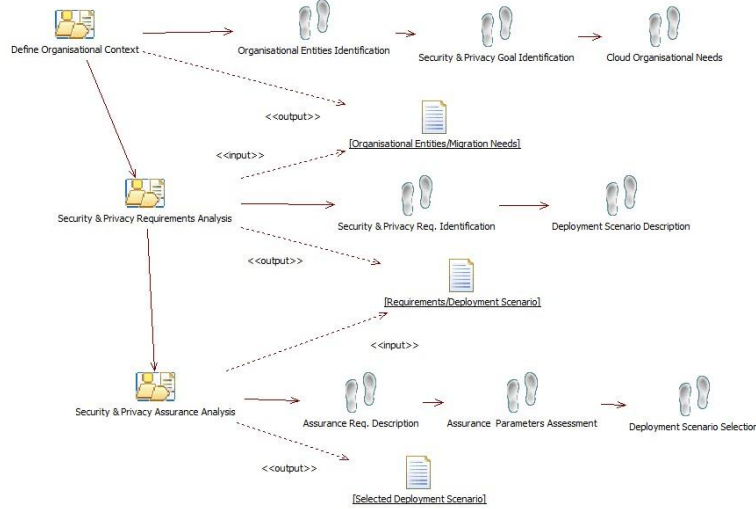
Define Organisational Context

Organisational Entities Identification

Security & Privacy Goal Identification

Cloud Organisational Needs

<<output>>

<<input>>

[Organisational Entities/Migration Needs]

Security & Privacy Requirements Analysis

Security & Privacy Req. Identification

Deployment Scenario Description

<<output>>

[Requirements/Deployment Scenario]

<<input>>

Security & Privacy Assurance Analysis

Assurance Req. Description

Assurance Parameters Assessment

Deployment Scenario Selection

<<output>>

[Selected Deployment Scenario]